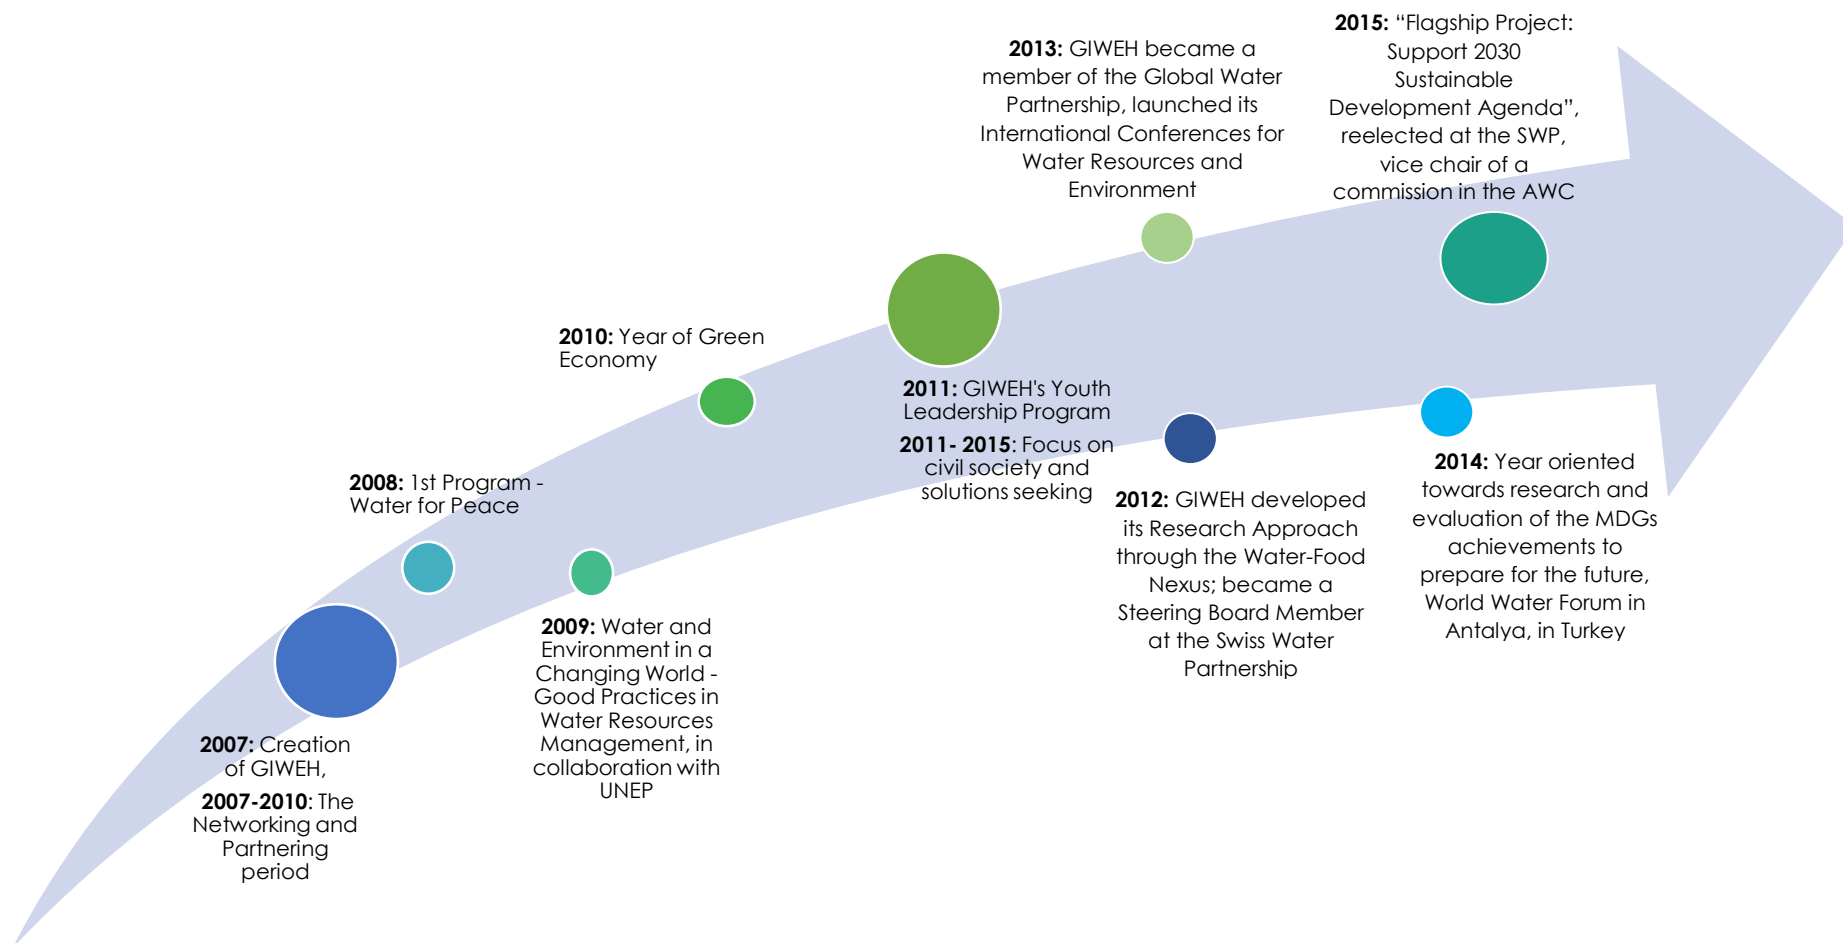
**2015:** “Flagship Project: Support 2030 Sustainable Development Agenda”, reelected at the SWP, vice chair of a commission in the AWC

**2013:** GIWEH became a member of the Global Water Partnership, launched its International Conferences for Water Resources and Environment

**2010:** Year of Green Economy

**2011:** GIWEH's Youth Leadership Program

**2011- 2015**: Focus on civil society and solutions seeking

**2008:** 1st Program - Water for Peace

**2012:** GIWEH developed its Research Approach through the Water-Food Nexus; became a Steering Board Member at the Swiss Water Partnership

**2014:** Year oriented towards research and evaluation of the MDGs achievements to prepare for the future, World Water Forum in Antalya, in Turkey

**2009:** Water and Environment in a Changing World - Good Practices in Water Resources Management, in collaboration with UNEP

**2007:** Creation of GIWEH,

**2007-2010**: The Networking and Partnering period